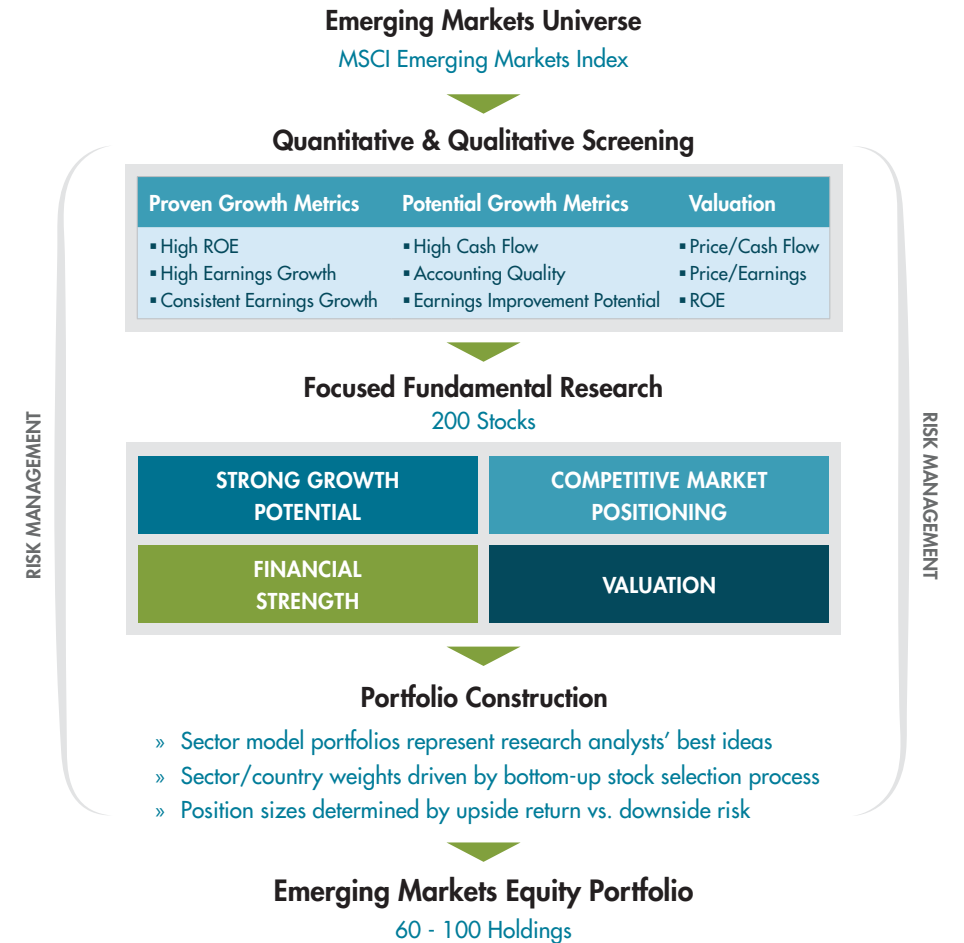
Emerging Markets Universe
MSCI Emerging Markets Index

Quantitative & Qualitative Screening

| Proven Growth Metrics | Potential Growth Metrics | Valuation |
|---|---|---|
| ▪ High ROE | ▪ High Cash Flow | ▪ Price/Cash Flow |
| ▪ High Earnings Growth | ▪ Accounting Quality | ▪ Price/Earnings |
| ▪ Consistent Earnings Growth | ▪ Earnings Improvement Potential | ▪ ROE |

Focused Fundamental Research
200 Stocks

RISK MANAGEMENT

STRONG GROWTH POTENTIAL

COMPETITIVE MARKET POSITIONING

FINANCIAL STRENGTH

VALUATION

RISK MANAGEMENT

Portfolio Construction

» Sector model portfolios represent research analysts' best ideas
» Sector/country weights driven by bottom-up stock selection process
» Position sizes determined by upside return vs. downside risk

Emerging Markets Equity Portfolio
60 - 100 Holdings